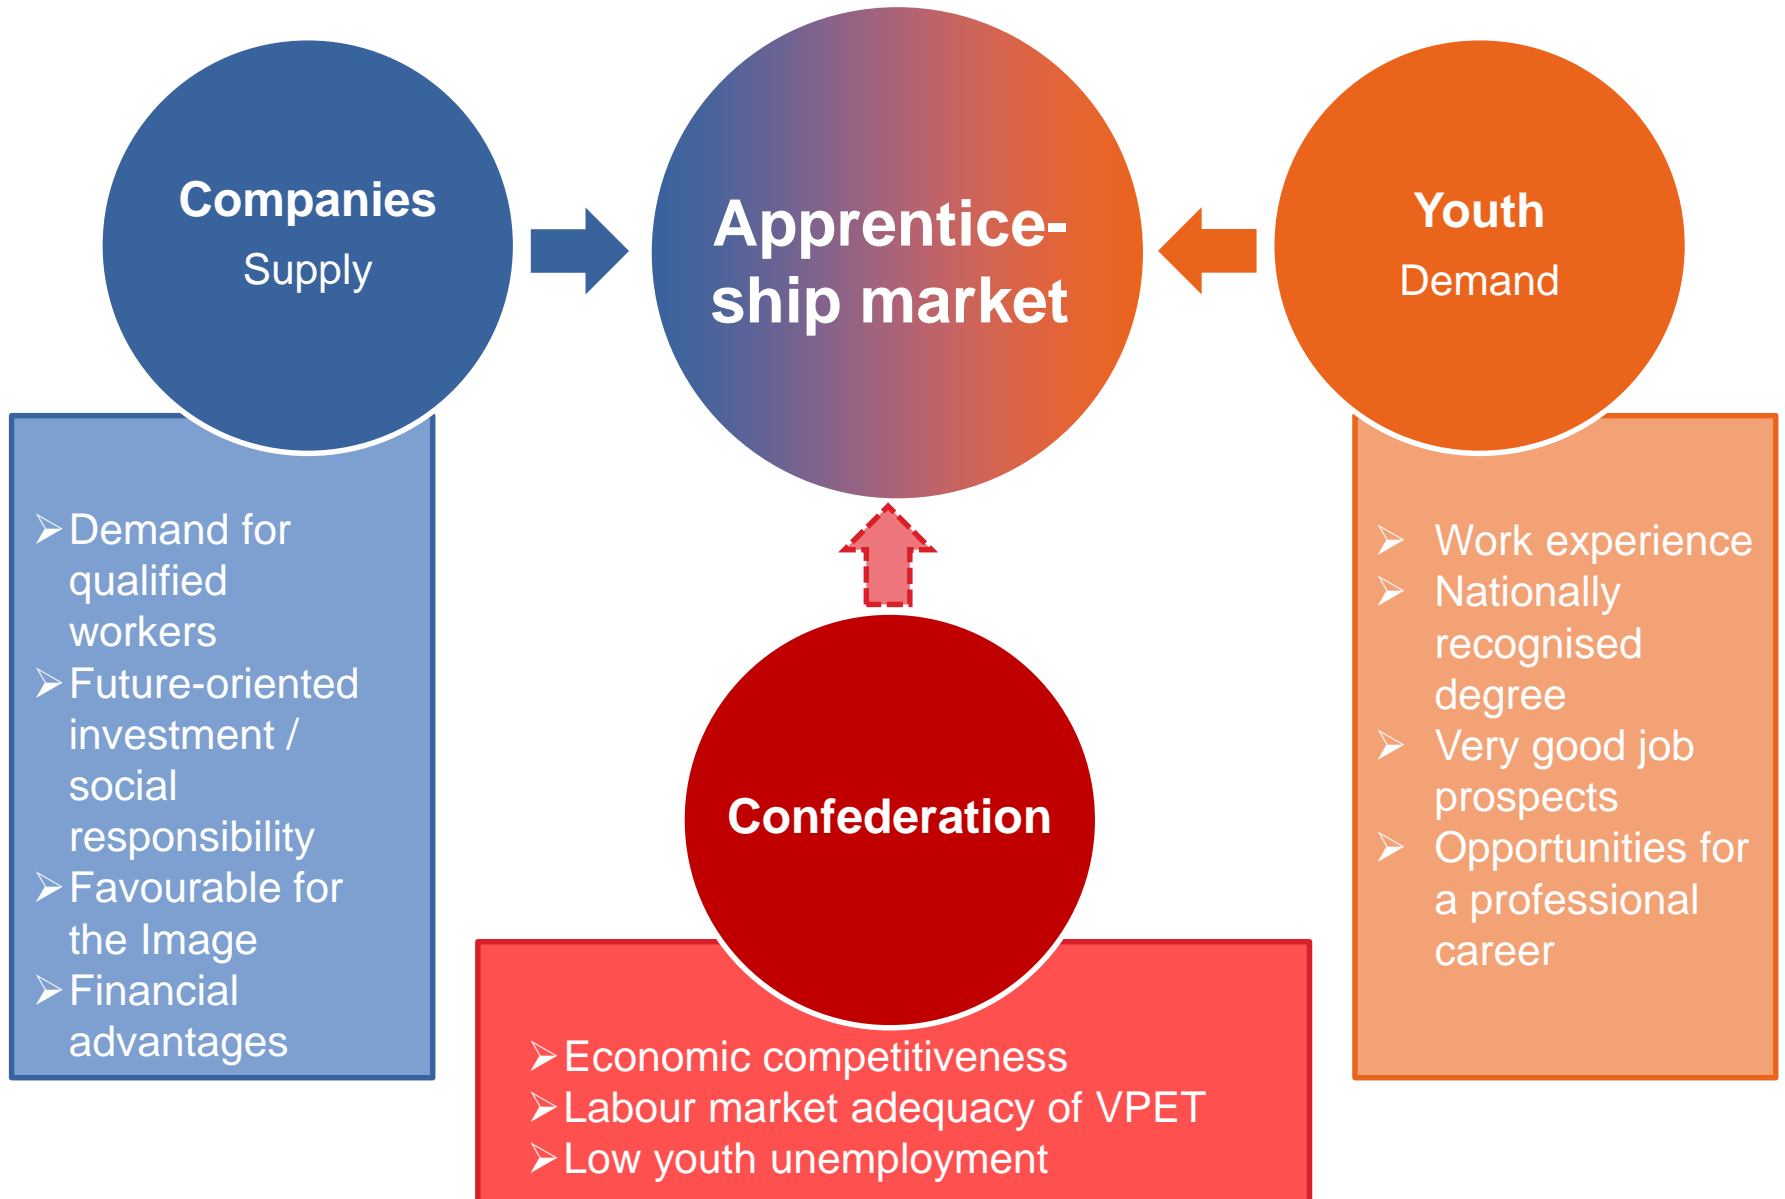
Companies
Supply

Apprenticeship market

Youth
Demand

➢ Demand for qualified workers
➢ Future-oriented investment / social responsibility
➢ Favourable for the Image
➢ Financial advantages

➢ Work experience
➢ Nationally recognised degree
➢ Very good job prospects
➢ Opportunities for a professional career

Confederation

➢ Economic competitiveness
➢ Labour market adequacy of VPET
➢ Low youth unemployment